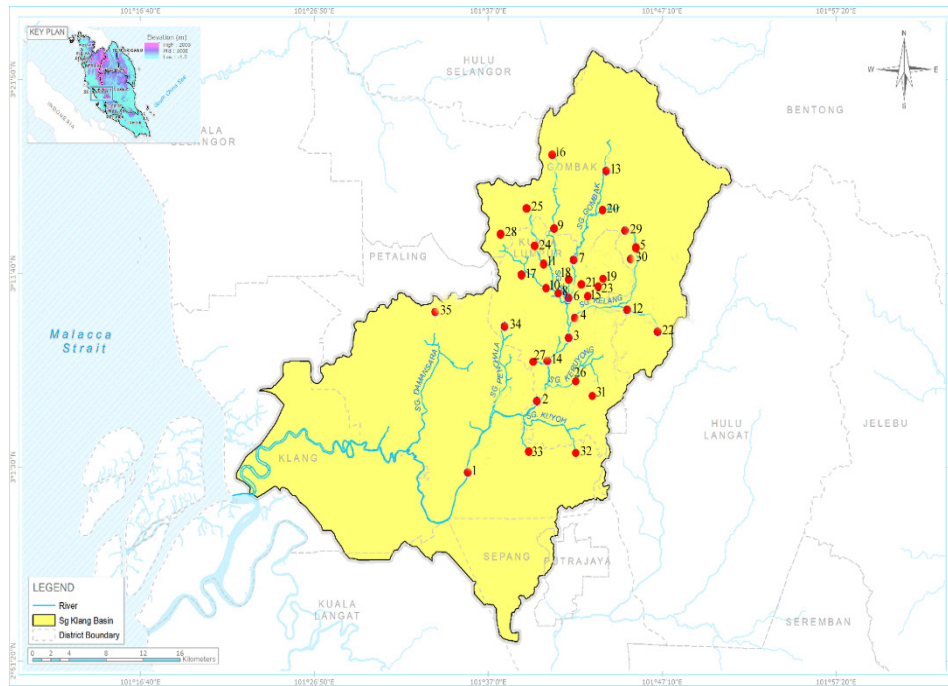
101°16'40"E 101°26'50"E 101°37'0"E 101°47'10"E 101°57'20"E

KEY PLAN

Elevation (m)
High : 2000
Mid : 1000
Low : -1.5

South China Sea

HULU SELANGOR

KUALA SELANGOR

BENTONG

GOMBAK

PETALING

Malacca Strait

KLANG

HULU LANGAT

JELEBU

SEPANG

PUTRAJAYA

KUALA LANGAT

SEREMBAN

SG. GOMBAK

SG. KLANG

SG. PENCHALA

SG. DAMANSARA

SG. KEROYONG

SG. KUYOH

1 2 3 4 5 6 7 8 9 10 11 12 13 14 15 16 17 18 19 20 21 22 23 24 25 26 27 28 29 30 31 32 33 34 35

LEGEND
River
Sg Klang Basin
District Boundary

0 2 4 8 12 16 Kilometers

N
W E
S

101°16'40"E 101°26'50"E 101°37'0"E 101°47'10"E 101°57'20"E